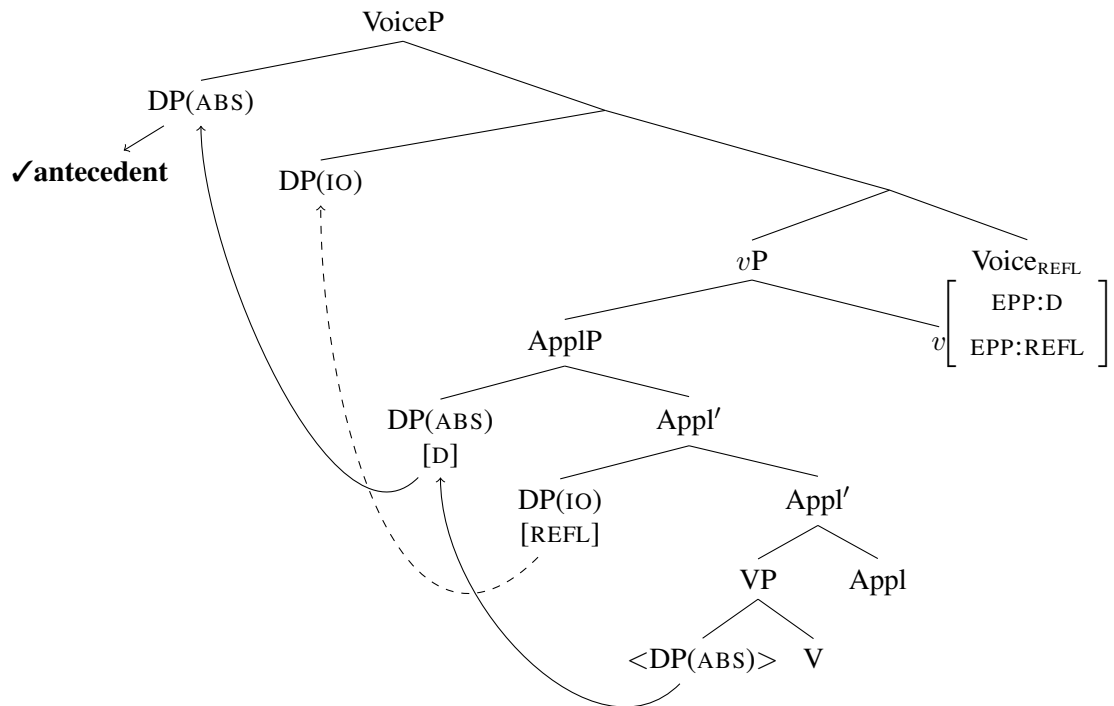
VoiceP

DP(ABS)

✓antecedent

DP(IO)

$v$P

Voice$_{\text{REFL}}$

$v\begin{bmatrix} \text{EPP:D} \\ \text{EPP:REFL} \end{bmatrix}$

ApplP

DP(ABS)
[D]

Appl′

DP(IO)
[REFL]

Appl′

VP

Appl

<DP(ABS)>

V